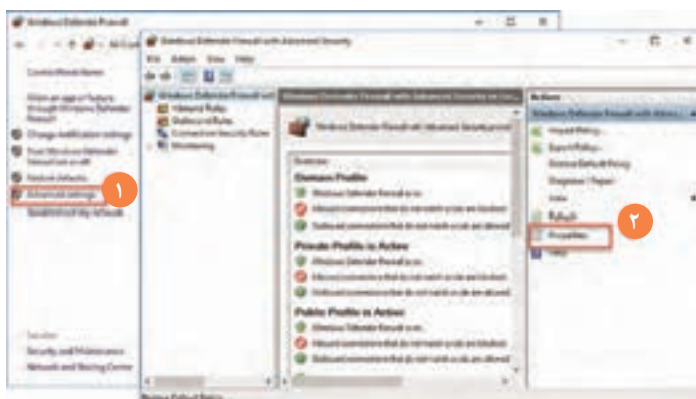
Windows Defender Firewall

Windows Defender Firewall with Advanced Security

File Action View Help

Control Panel Home

Allow an app or feature through Windows Defender Firewall

Change notification settings

Turn Windows Defender Firewall on or off

Restore defaults

Advanced settings

Troubleshoot my network

1

Windows Defender Firewall with

Inbound Rules

Outbound Rules

Connection Security Rules

Monitoring

Windows Defender Firewall with Advanced Security on Local Computer

Overview

Domain Profile

Windows Defender Firewall is on.

Inbound connections that do not match a rule are blocked.

Outbound connections that do not match a rule are allowed.

Private Profile is Active

Windows Defender Firewall is on.

Inbound connections that do not match a rule are blocked.

Outbound connections that do not match a rule are allowed.

Public Profile is Active

Windows Defender Firewall is on.

Inbound connections that do not match a rule are blocked.

Outbound connections that do not match a rule are allowed.

Actions

Windows Defender Firewall with Advanced...

Import Policy...

Export Policy...

Restore Default Policy

Diagnose / Repair

View

Refresh

Properties

Help

2

See also

Security and Maintenance

Network and Sharing Center